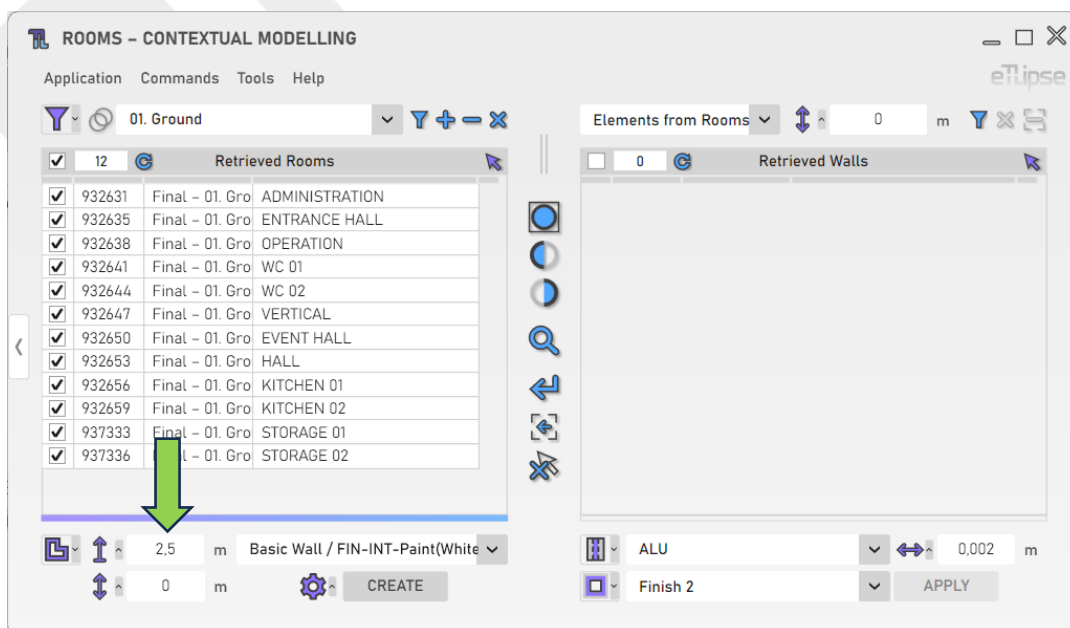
ROOMS – CONTEXTUAL MODELLING

Application Commands Tools Help

eTlipse

01. Ground

12 Retrieved Rooms

| | | | |
|---|---|---|---|
| ✓ | 932631 | Final – 01. Gro | ADMINISTRATION |
| ✓ | 932635 | Final – 01. Gro | ENTRANCE HALL |
| ✓ | 932638 | Final – 01. Gro | OPERATION |
| ✓ | 932641 | Final – 01. Gro | WC 01 |
| ✓ | 932644 | Final – 01. Gro | WC 02 |
| ✓ | 932647 | Final – 01. Gro | VERTICAL |
| ✓ | 932650 | Final – 01. Gro | EVENT HALL |
| ✓ | 932653 | Final – 01. Gro | HALL |
| ✓ | 932656 | Final – 01. Gro | KITCHEN 01 |
| ✓ | 932659 | Final – 01. Gro | KITCHEN 02 |
| ✓ | 937333 | Final – 01. Gro | STORAGE 01 |
| ✓ | 937336 | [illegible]l – 01. Gro | STORAGE 02 |

2,5 m Basic Wall / FIN-INT-Paint(White

0 m CREATE

Elements from Rooms 0 m

0 Retrieved Walls

ALU 0,002 m

Finish 2 APPLY